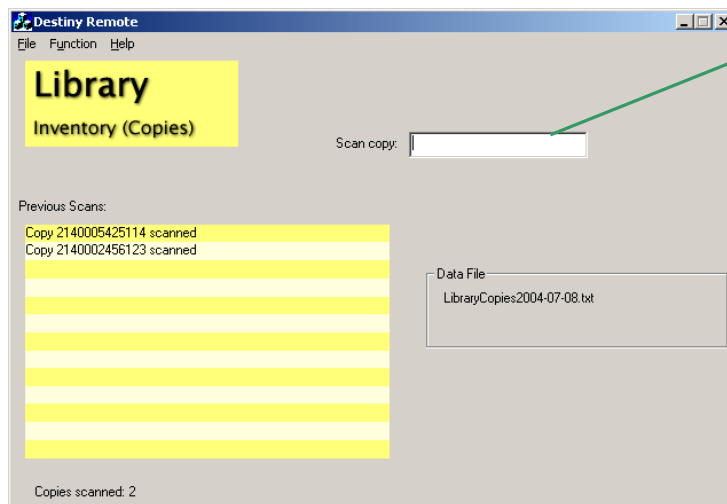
Destiny Remote

File Function Help

Library

Inventory (Copies)

Scan copy:

Previous Scans:

Copy 2140005425114 scanned
Copy 2140002456123 scanned

Data File

LibraryCopies2004-07-08.txt

Copies scanned: 2